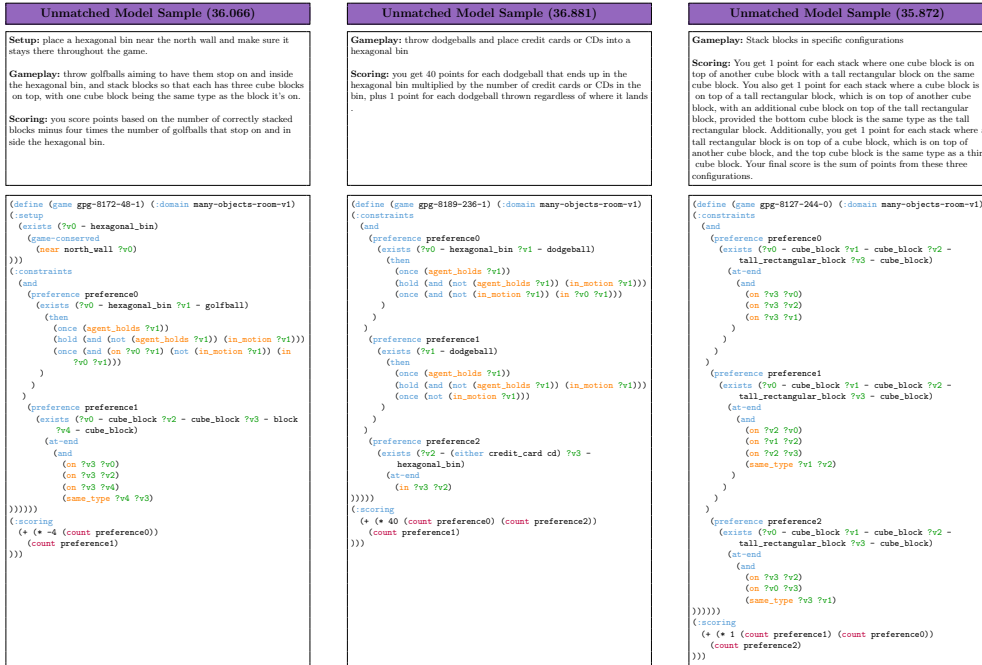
Unmatched Model Sample (36.066)

Setup: place a hexagonal bin near the north wall and make sure it stays there throughout the game.

Gameplay: throw golfballs aiming to have them stop on and inside the hexagonal bin, and stack blocks so that each has three cube blocks on top, with one cube block being the same type as the block it's on.

Scoring: you score points based on the number of correctly stacked blocks minus four times the number of golfballs that stop on and in side the hexagonal bin.

```
(define (game gpg-8172-48-1) (:domain many-objects-room-v1)
(:setup
  (exists (?v0 - hexagonal_bin)
    (game-conserved
      (near north_wall ?v0)
)))
(:constraints
  (and
    (preference preference0
      (exists (?v0 - hexagonal_bin ?v1 - golfball)
        (then
          (once (agent_holds ?v1))
          (hold (and (not (agent_holds ?v1)) (in_motion ?v1)))
          (once (and (on ?v0 ?v1) (not (in_motion ?v1)) (in
              ?v0 ?v1)))
        )
      )
    )
    (preference preference1
      (exists (?v0 - cube_block ?v2 - cube_block ?v3 - block
          ?v4 - cube_block)
        (at-end
          (and
            (on ?v3 ?v0)
            (on ?v3 ?v2)
            (on ?v3 ?v4)
            (same_type ?v4 ?v3)
))))))
(:scoring
  (+ (* -4 (count preference0))
    (count preference1)
)))
```

Unmatched Model Sample (36.881)

Gameplay: throw dodgeballs and place credit cards or CDs into a hexagonal bin

Scoring: you get 40 points for each dodgeball that ends up in the hexagonal bin multiplied by the number of credit cards or CDs in the bin, plus 1 point for each dodgeball thrown regardless of where it lands .

```
(define (game gpg-8189-236-1) (:domain many-objects-room-v1)
(:constraints
  (and
    (preference preference0
      (exists (?v0 - hexagonal_bin ?v1 - dodgeball)
        (then
          (once (agent_holds ?v1))
          (hold (and (not (agent_holds ?v1)) (in_motion ?v1)))
          (once (and (not (in_motion ?v1)) (in ?v0 ?v1)))
        )
      )
    )
    (preference preference1
      (exists (?v1 - dodgeball)
        (then
          (once (agent_holds ?v1))
          (hold (and (not (agent_holds ?v1)) (in_motion ?v1)))
          (once (not (in_motion ?v1)))
        )
      )
    )
    (preference preference2
      (exists (?v2 - (either credit_card cd) ?v3 -
          hexagonal_bin)
        (at-end
          (in ?v3 ?v2)
)))))
(:scoring
  (+ (* 40 (count preference0) (count preference2))
    (count preference1)
)))
```

Unmatched Model Sample (35.872)

Gameplay: Stack blocks in specific configurations

Scoring: You get 1 point for each stack where one cube block is on top of another cube block with a tall rectangular block on the same cube block. You also get 1 point for each stack where a cube block is on top of a tall rectangular block, which is on top of another cube block, with an additional cube block on top of the tall rectangular block, provided the bottom cube block is the same type as the tall rectangular block. Additionally, you get 1 point for each stack where a tall rectangular block is on top of a cube block, which is on top of another cube block, and the top cube block is the same type as a third cube block. Your final score is the sum of points from these three configurations.

```
(define (game gpg-8127-244-0) (:domain many-objects-room-v1)
(:constraints
  (and
    (preference preference0
      (exists (?v0 - cube_block ?v1 - cube_block ?v2 -
          tall_rectangular_block ?v3 - cube_block)
        (at-end
          (and
            (on ?v3 ?v0)
            (on ?v3 ?v2)
            (on ?v3 ?v1)
          )
        )
      )
    )
    (preference preference1
      (exists (?v0 - cube_block ?v1 - cube_block ?v2 -
          tall_rectangular_block ?v3 - cube_block)
        (at-end
          (and
            (on ?v2 ?v0)
            (on ?v1 ?v2)
            (on ?v2 ?v3)
            (same_type ?v1 ?v2)
          )
        )
      )
    )
    (preference preference2
      (exists (?v0 - cube_block ?v1 - cube_block ?v2 -
          tall_rectangular_block ?v3 - cube_block)
        (at-end
          (and
            (on ?v3 ?v2)
            (on ?v0 ?v3)
            (same_type ?v3 ?v1)
))))))
(:scoring
  (+ (* 1 (count preference1) (count preference0))
    (count preference2)
)))
```